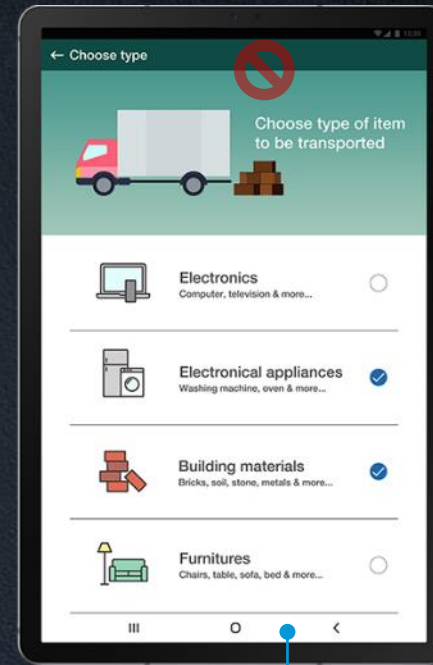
12:00

← Choose type

Choose type of item to be transported

Electronics
Computer, television & more...

Electronical appliances
Washing machine, oven & more...

Building materials
Bricks, soil, stone, metals & more...

Furnitures
Chairs, table, sofa, bed & more...

III O <